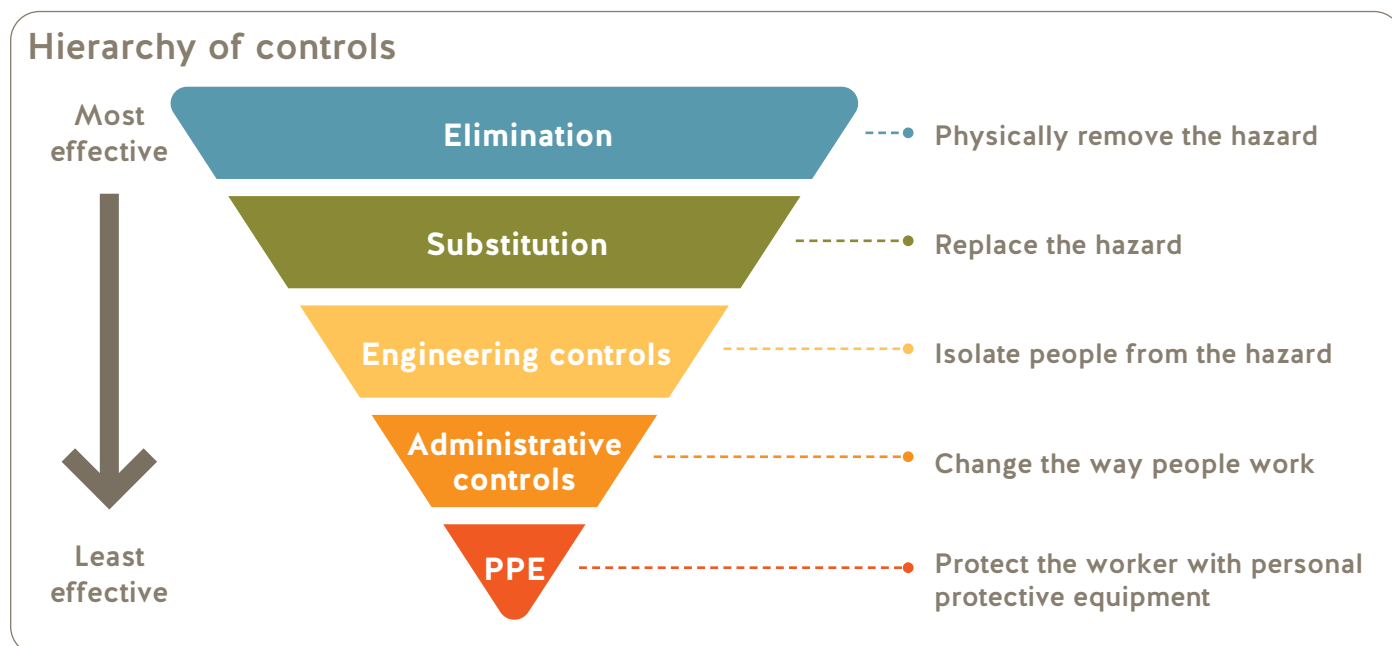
Hierarchy of controls

Most effective

Least effective

Elimination

Physically remove the hazard

Substitution

Replace the hazard

Engineering controls

Isolate people from the hazard

Administrative controls

Change the way people work

PPE

Protect the worker with personal protective equipment